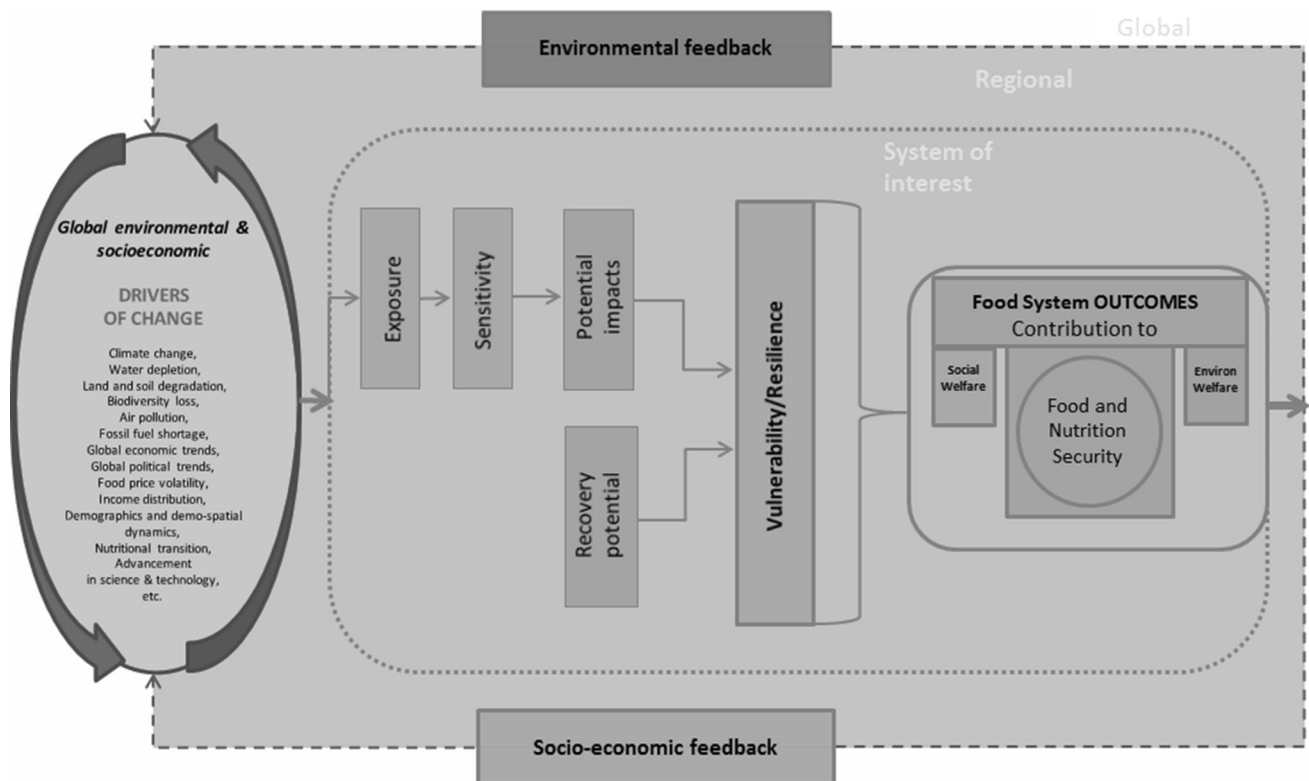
Environmental feedback

Global

Regional

System of interest

Global environmental & socioeconomic

DRIVERS OF CHANGE

Climate change, Water depletion, Land and soil degradation, Biodiversity loss, Air pollution, Fossil fuel shortage, Global economic trends, Global political trends, Food price volatility, Income distribution, Demographics and demo-spatial dynamics, Nutritional transition, Advancement in science & technology, etc.

Exposure

Sensitivity

Potential impacts

Recovery potential

Vulnerability/Resilience

Food System OUTCOMES
Contribution to

Social Welfare

Food and Nutrition Security

Environ Welfare

Socio-economic feedback